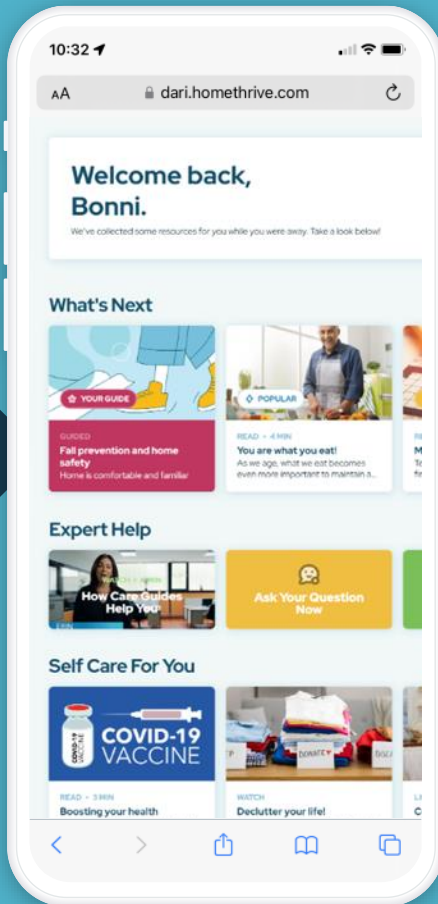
10:32

AA dari.homethrive.com

Welcome back, Bonni.

We've collected some resources for you while you were away. Take a look below!

What's Next

YOUR GUIDE

GUIDED

Fall prevention and home safety

Home is comfortable and familiar

POPULAR

READ • 4 MIN

You are what you eat!

As we age, what we eat becomes even more important to maintain a...

Expert Help

How Care Guides Help You

Ask Your Question Now

Self Care For You

COVID-19 VACCINE

READ • 3 MIN

Boosting your health

DONATE

WATCH

Declutter your life!